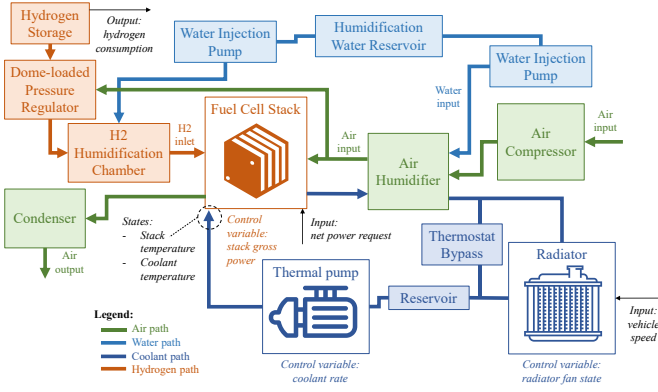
Hydrogen Storage

Output: hydrogen consumption

Water Injection Pump

Humidification Water Reservoir

Water Injection Pump

Dome-loaded Pressure Regulator

Water input

H2 Humidification Chamber

H2 inlet

Fuel Cell Stack

Air input

Air Humidifier

Air Compressor

Air input

Condenser

Air output

States:
- Stack temperature
- Coolant temperature

Control variable: stack gross power

Input: net power request

Thermostat Bypass

Radiator

Thermal pump

Reservoir

Input: vehicle speed

Legend:
Air path
Water path
Coolant path
Hydrogen path

Control variable: coolant rate

Control variable: radiator fan state